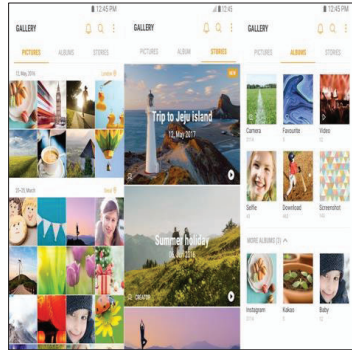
12:45 PM
GALLERY
PICTURES ALBUMS STORIES
12, May 2016 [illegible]
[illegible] March

12:45
GALLERY
PICTURES ALBUM STORIES
NEW
Trip to Jeju Island
12, May 2017
Summer holiday
30, Jul 2016
CREATE

12:45 PM
GALLERY
PICTURES ALBUMS STORIES
Camera
Favourite
Video
Selfie
Download
Screenshot
MORE ALBUMS (3)
Instagram
Kakao
Baby